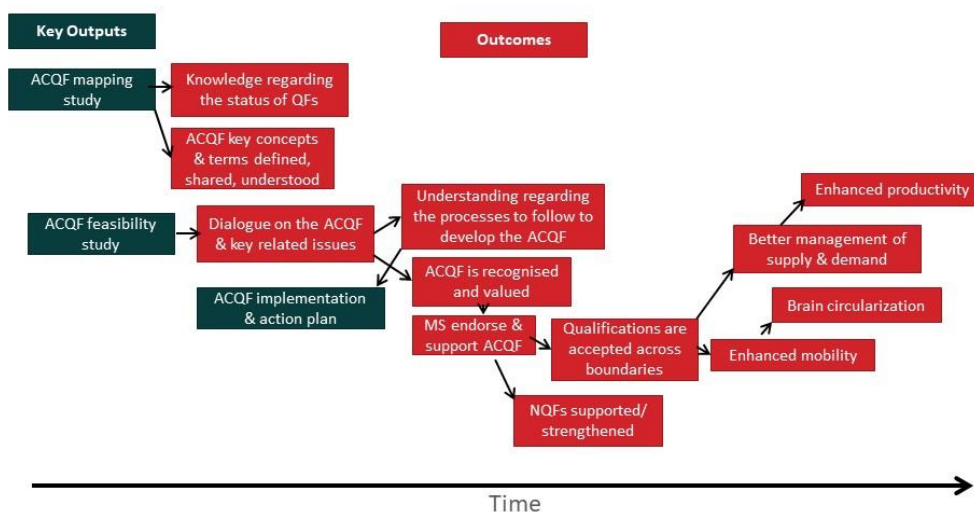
Key Outputs

Outcomes

ACQF mapping study

Knowledge regarding the status of QFs

ACQF key concepts & terms defined, shared, understood

ACQF feasibility study

Dialogue on the ACQF & key related issues

Understanding regarding the processes to follow to develop the ACQF

ACQF implementation & action plan

ACQF is recognised and valued

MS endorse & support ACQF

Qualifications are accepted across boundaries

NQFs supported/ strengthened

Better management of supply & demand

Enhanced productivity

Brain circularization

Enhanced mobility

Time